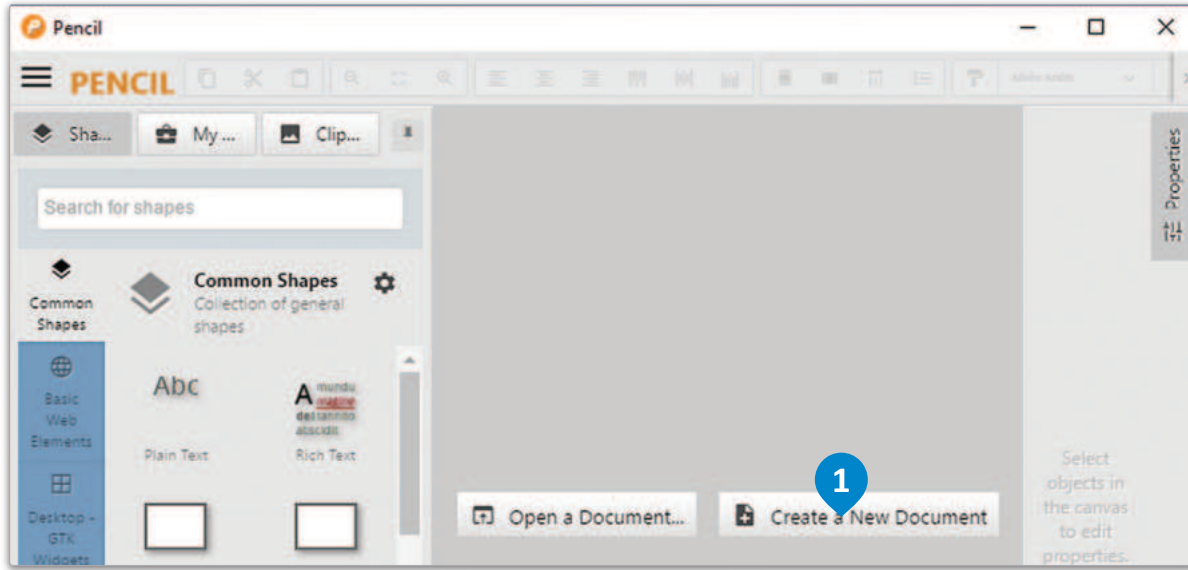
Pencil

PENCIL

Sha... My ... Clip...

Search for shapes

Common Shapes

Common Shapes
Collection of general shapes

Basic Web Elements

Desktop - GTK Widgets

Abc
Plain Text

A mundu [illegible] del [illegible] abscidit
Rich Text

Open a Document...

1
Create a New Document

Properties

Select objects in the canvas to edit properties.